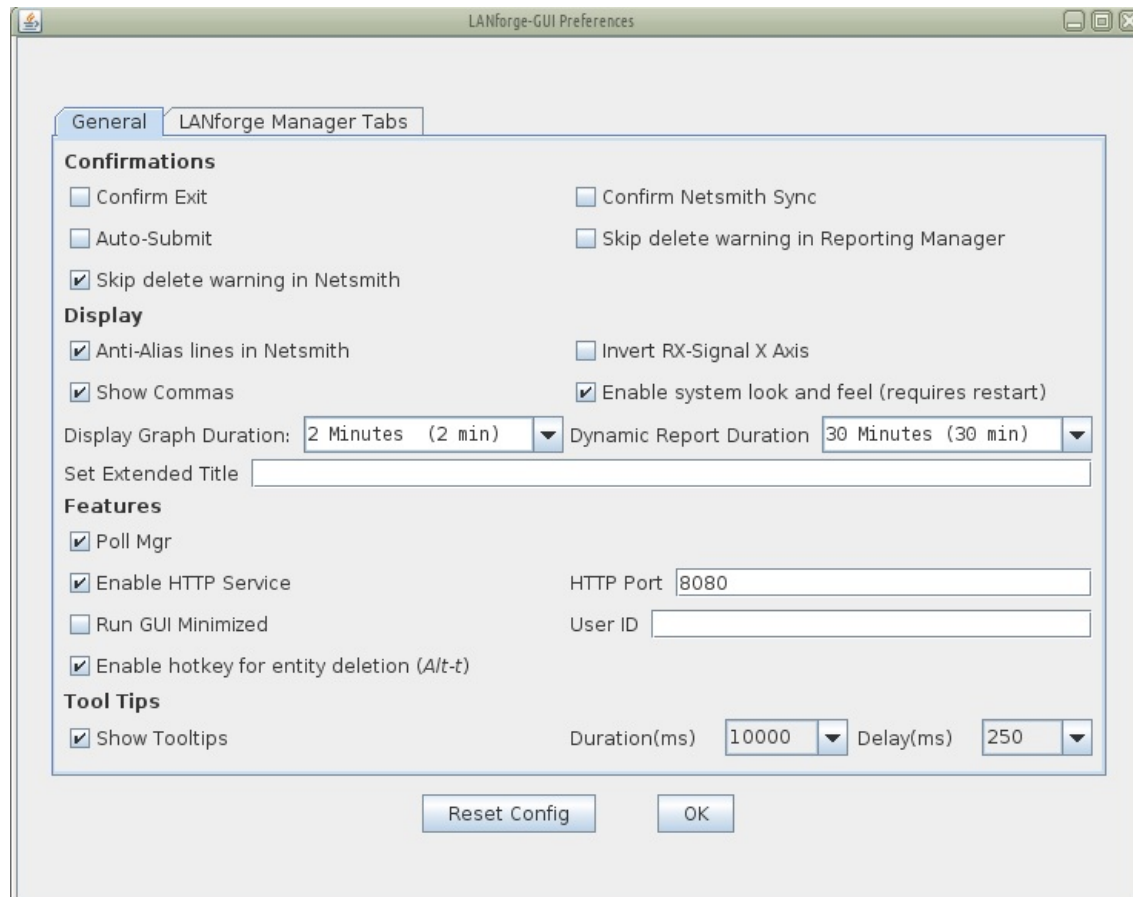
LANforge-GUI Preferences

General
LANforge Manager Tabs

Confirmations

Confirm Exit
Confirm Netsmith Sync

Auto-Submit
Skip delete warning in Reporting Manager

Skip delete warning in Netsmith

Display

Anti-Alias lines in Netsmith
Invert RX-Signal X Axis

Show Commas
Enable system look and feel (requires restart)

Display Graph Duration: 2 Minutes (2 min)
Dynamic Report Duration 30 Minutes (30 min)

Set Extended Title

Features

Poll Mgr

Enable HTTP Service
HTTP Port 8080

Run GUI Minimized
User ID

Enable hotkey for entity deletion (*Alt-t*)

Tool Tips

Show Tooltips
Duration(ms) 10000
Delay(ms) 250

Reset Config
OK